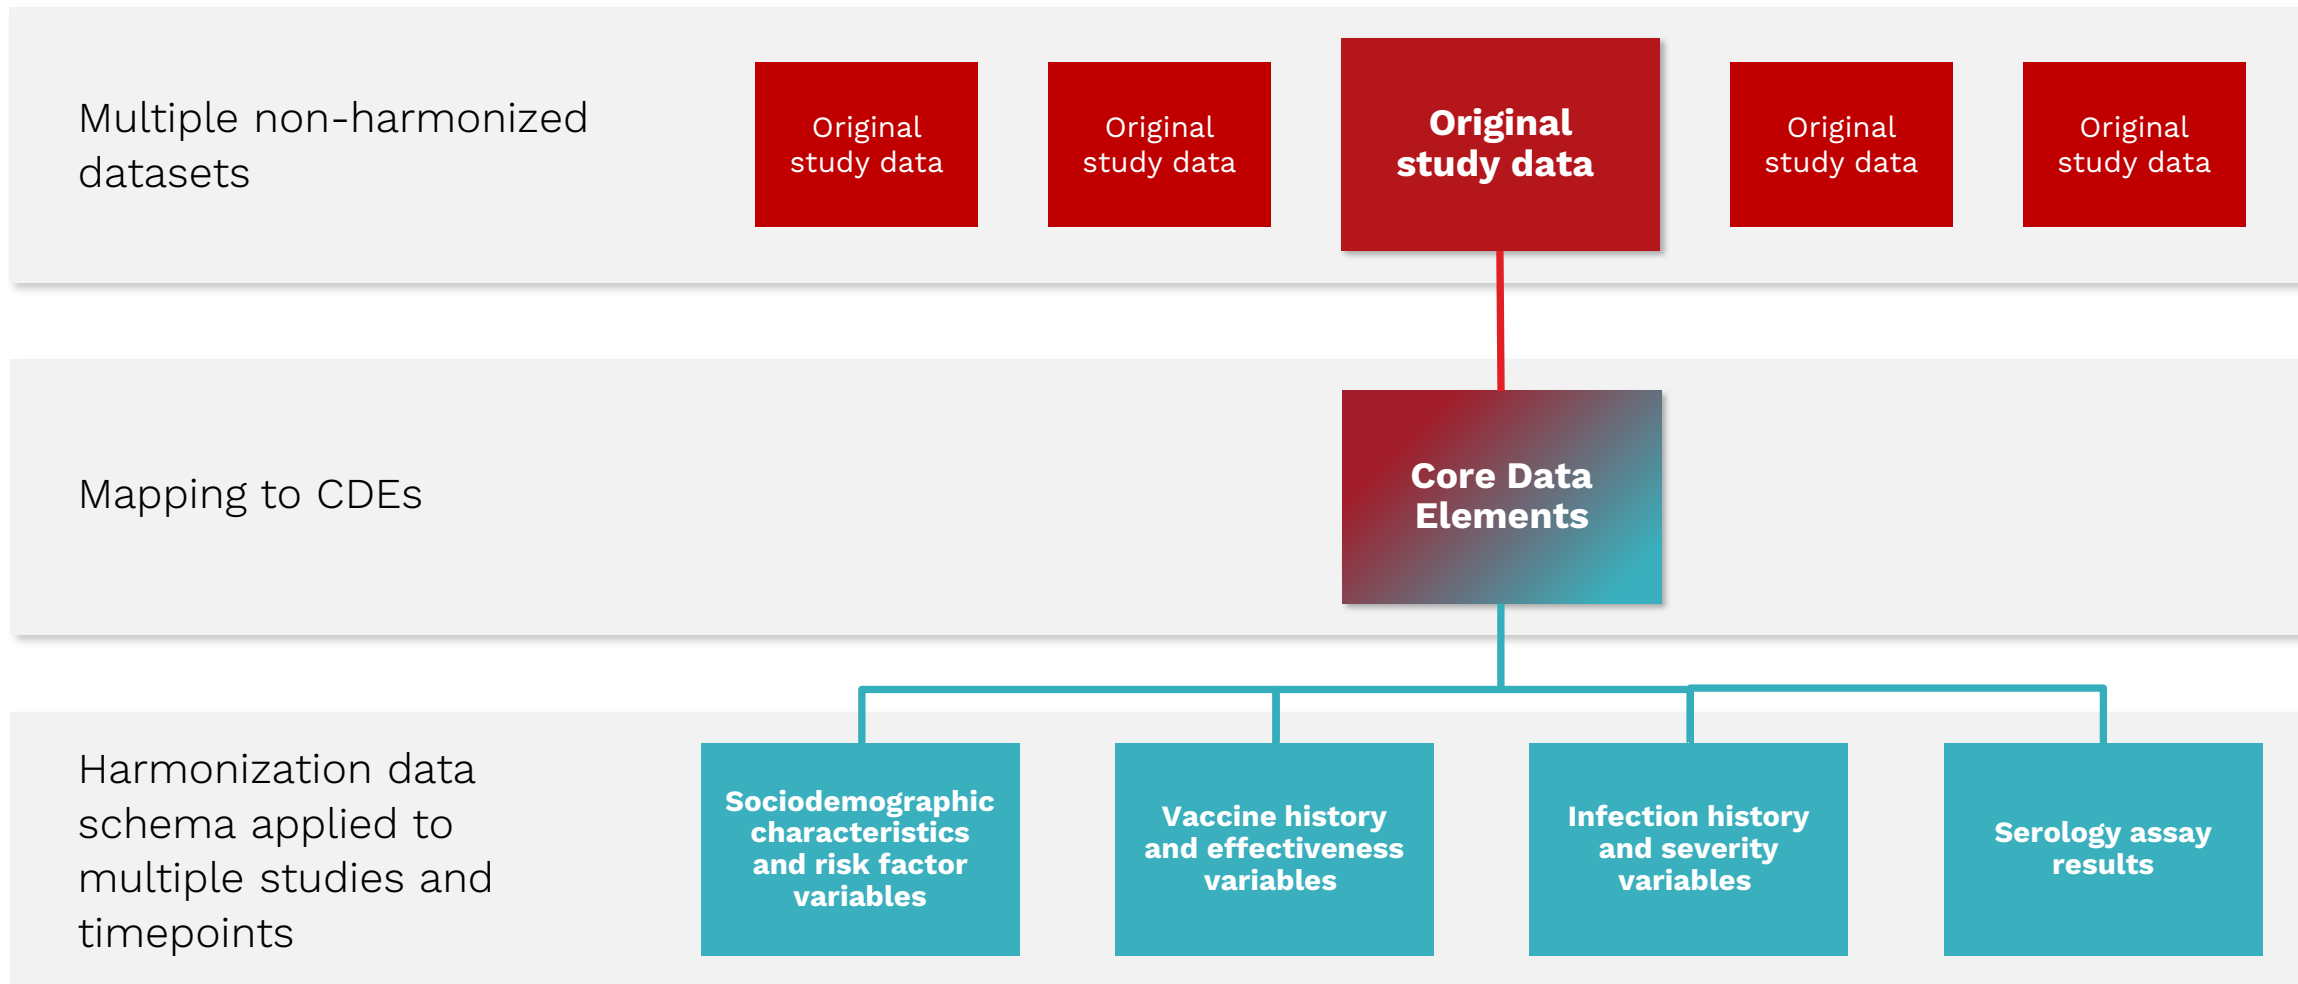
Multiple non-harmonized datasets

Original study data

Original study data

Original study data

Original study data

Original study data

Mapping to CDEs

Core Data Elements

Harmonization data schema applied to multiple studies and timepoints

Sociodemographic characteristics and risk factor variables

Vaccine history and effectiveness variables

Infection history and severity variables

Serology assay results